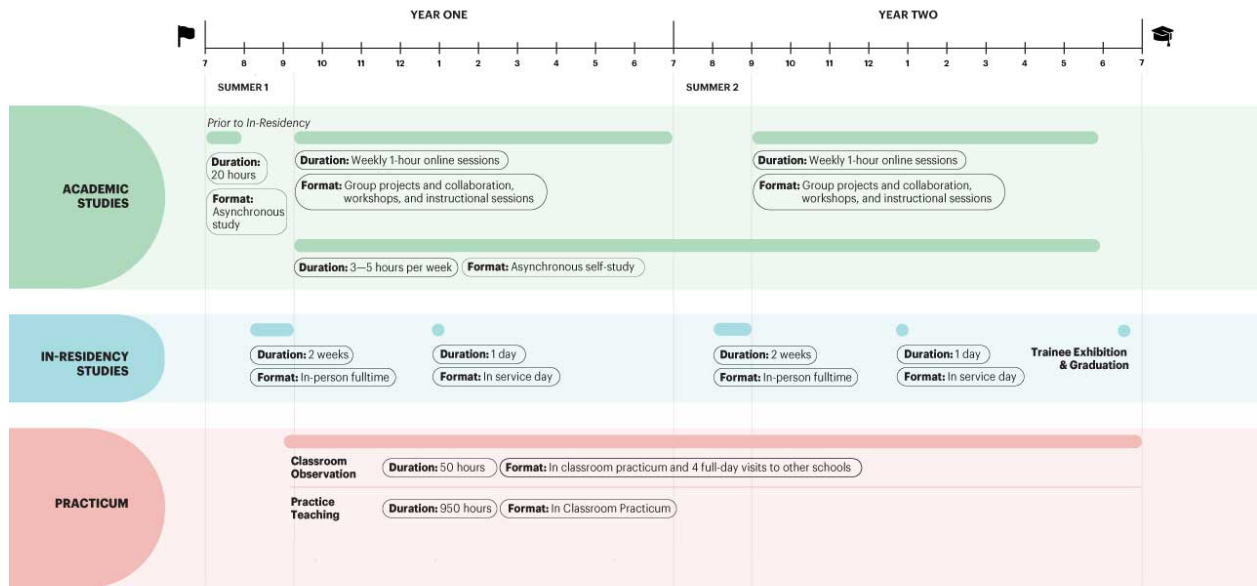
YEAR ONE

YEAR TWO

7 8 9 10 11 12 1 2 3 4 5 6 7 8 9 10 11 12 1 2 3 4 5 6 7

SUMMER 1

SUMMER 2

ACADEMIC STUDIES

Prior to In-Residency

Duration: 20 hours

Format: Asynchronous study

Duration: Weekly 1-hour online sessions

Format: Group projects and collaboration, workshops, and instructional sessions

Duration: Weekly 1-hour online sessions

Format: Group projects and collaboration, workshops, and instructional sessions

Duration: 3—5 hours per week

Format: Asynchronous self-study

IN-RESIDENCY STUDIES

Duration: 2 weeks

Format: In-person fulltime

Duration: 1 day

Format: In service day

Duration: 2 weeks

Format: In-person fulltime

Duration: 1 day

Format: In service day

Trainee Exhibition & Graduation

PRACTICUM

Classroom Observation

Duration: 50 hours

Format: In classroom practicum and 4 full-day visits to other schools

Practice Teaching

Duration: 950 hours

Format: In Classroom Practicum